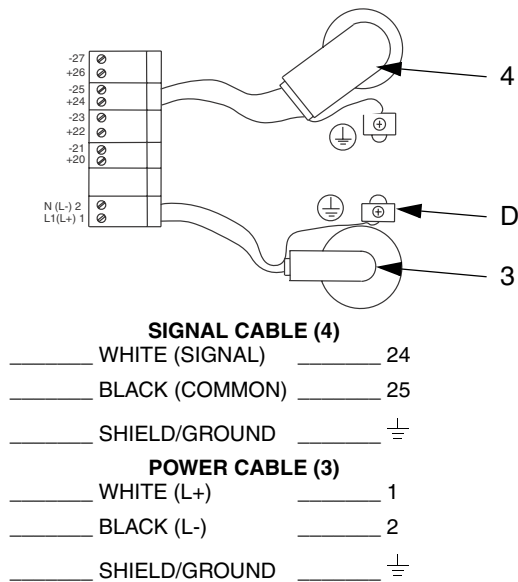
-27
+26
-25
+24
-23
+22
-21
+20

N (L-) 2
L1(L+) 1

4

D

3

**SIGNAL CABLE (4)**

_______ WHITE (SIGNAL) _______ 24

_______ BLACK (COMMON) _______ 25

_______ SHIELD/GROUND _______ $\equiv$

**POWER CABLE (3)**

_______ WHITE (L+) _______ 1

_______ BLACK (L-) _______ 2

_______ SHIELD/GROUND _______ $\equiv$